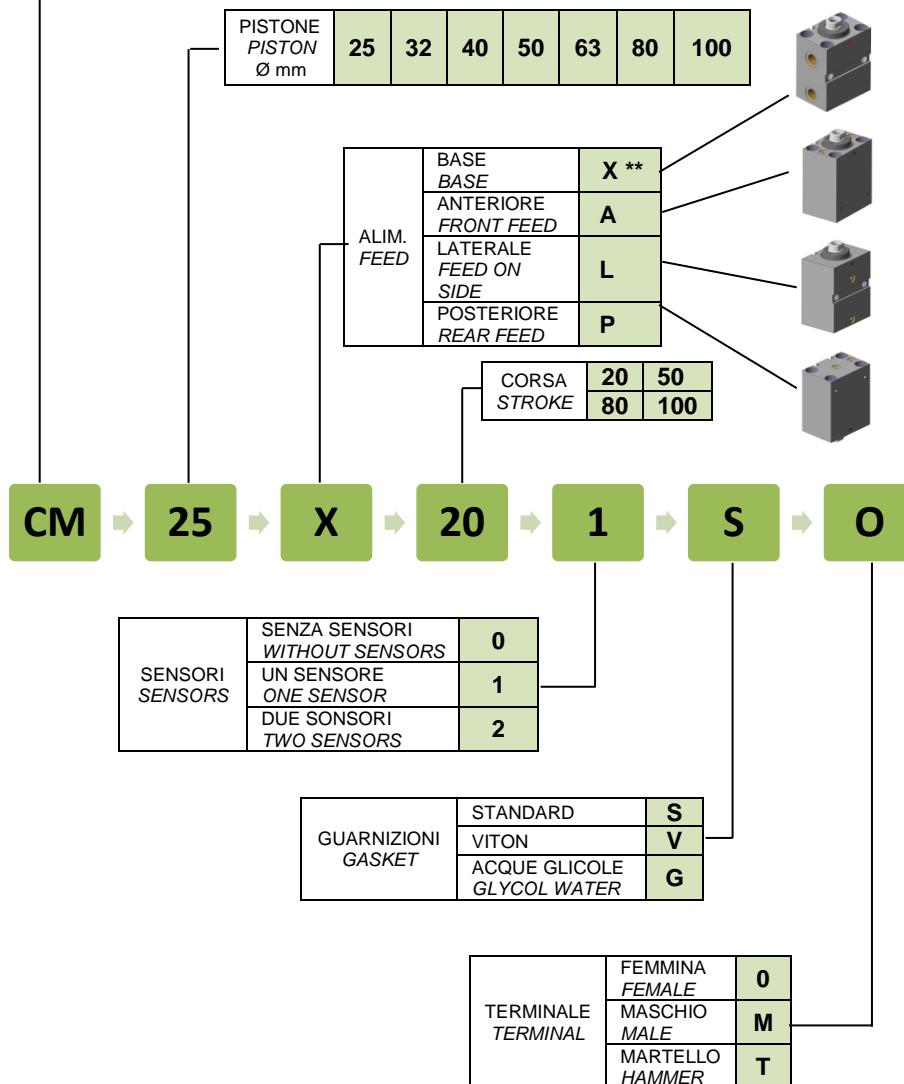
| PISTONE *PISTON* Ø mm | 25 | 32 | 40 | 50 | 63 | 80 | 100 |
|---|---|---|---|---|---|---|---|

| ALIM. *FEED* | BASE *BASE* | X ** |
|---|---|---|
| | ANTERIORE *FRONT FEED* | A |
| | LATERALE *FEED ON SIDE* | L |
| | POSTERIORE *REAR FEED* | P |

| CORSA *STROKE* | 20 | 50 |
|---|---|---|
| | 80 | 100 |

CM 25 X 20 1 S O

| SENSORI *SENSORS* | SENZA SENSORI *WITHOUT SENSORS* | 0 |
|---|---|---|
| | UN SENSORE *ONE SENSOR* | 1 |
| | DUE SONSORI *TWO SENSORS* | 2 |

| GUARNIZIONI *GASKET* | STANDARD | S |
|---|---|---|
| | VITON | V |
| | ACQUE GLICOLE *GLYCOL WATER* | G |

| TERMINALE *TERMINAL* | FEMMINA *FEMALE* | 0 |
|---|---|---|
| | MASCHIO *MALE* | M |
| | MARTELLO *HAMMER* | T |